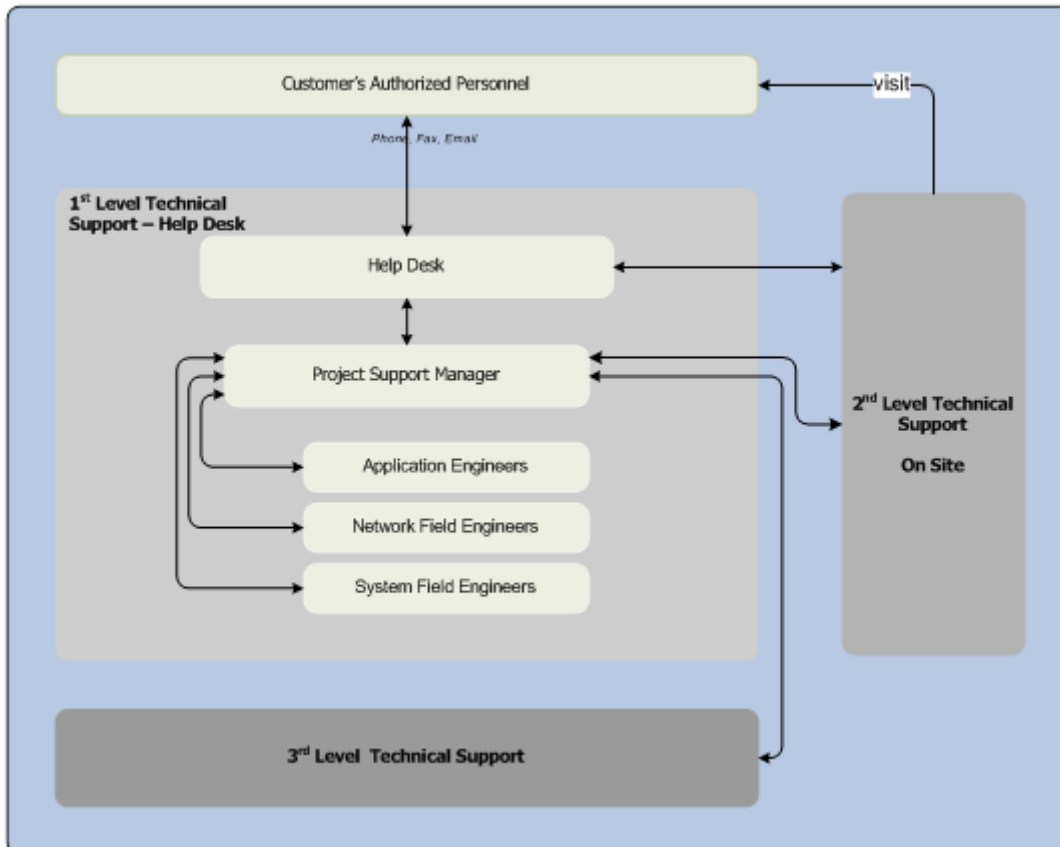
Customer's Authorized Personnel

visit

Phone, Fax, Email

1$^{st}$ Level Technical Support – Help Desk

Help Desk

Project Support Manager

Application Engineers

Network Field Engineers

System Field Engineers

2$^{nd}$ Level Technical Support

On Site

3$^{rd}$ Level Technical Support